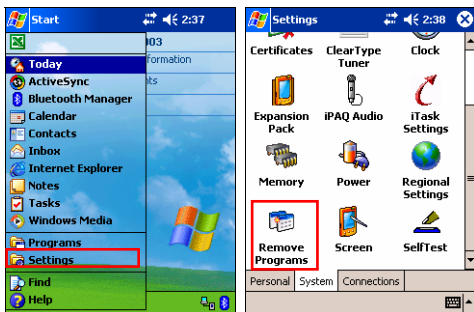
Start 2:37

Today
ActiveSync
Bluetooth Manager
Calendar
Contacts
Inbox
Internet Explorer
Notes
Tasks
Windows Media
Programs
Settings
Find
Help

003
formation
ts

Settings 2:38

Certificates
ClearType Tuner
Clock
Expansion Pack
iPAQ Audio
iTask Settings
Memory
Power
Regional Settings
Remove Programs
Screen
SelfTest

Personal
System
Connections